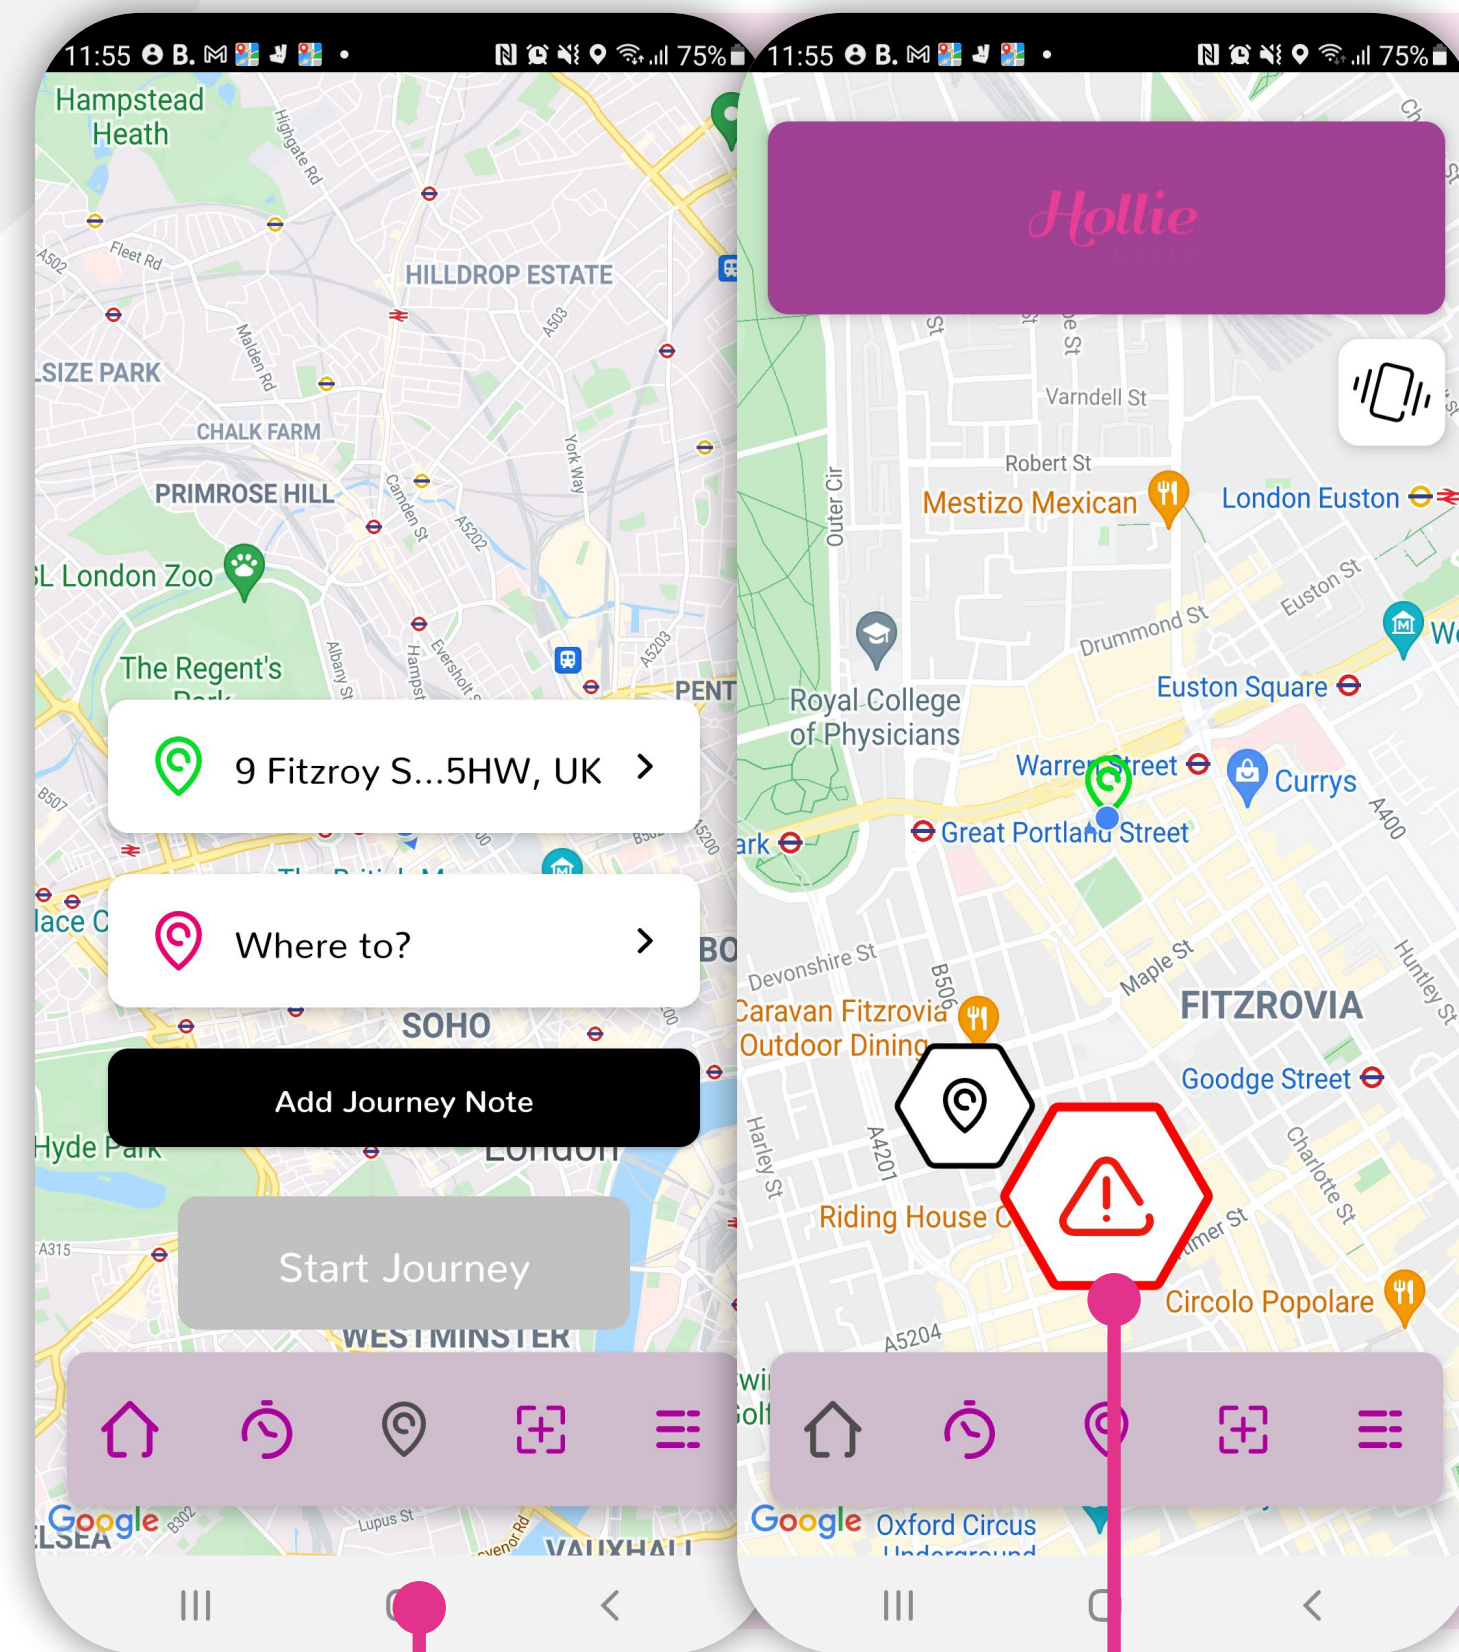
11:55 B. 75%

Hampstead Heath
Highgate Rd
Fleet Rd
A502
HILLDROP ESTATE
A503
Malden Rd
SIZE PARK
CHALK FARM
York Way
PRIMROSE HILL
Camden St
A5202
L London Zoo
The Regent's Park
Albany St
Hampst
Eversholt
A5203
PENT

9 Fitzroy S...5HW, UK

Where to?

SOHO

Add Journey Note

Hyde Park
London
A315

Start Journey

WESTMINSTER

Google
LSEA
Lupus St
VAUXHALL

11:55 B. 75%

Hollie

Varndell St
Robert St
Mestizo Mexican
London Euston
Outer Cir
Euston St
Drummond St
Royal College of Physicians
Euston Square
Warren Street
Currys
Great Portland Street
A400
Devonshire St
B506
Maple St
Caravan Fitzrovia Outdoor Dining
FITZROVIA
Huntley St
Goodge Street
Harley St
A4201
Charlotte St
Riding House C
Circolo Popolare
A5204

Google
Oxford Circus Underground